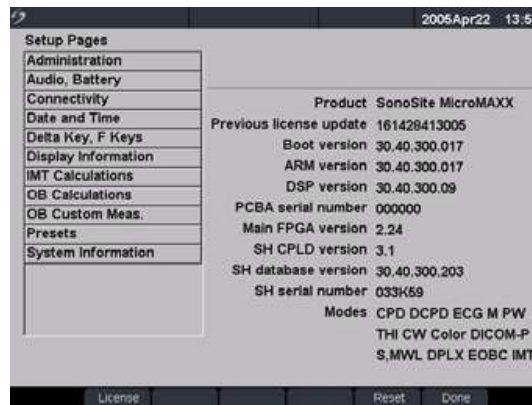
2005Apr22 13:5

Setup Pages
Administration
Audio, Battery
Connectivity
Date and Time
Delta Key, F Keys
Display Information
IMT Calculations
OB Calculations
OB Custom Meas.
Presets
System Information

| | |
|---|---|
| Product | SonoSite MicroMAXX |
| Previous license update | 161428413005 |
| Boot version | 30.40.300.017 |
| ARM version | 30.40.300.017 |
| DSP version | 30.40.300.09 |
| PCBA serial number | 000000 |
| Main FPGA version | 2.24 |
| SH CPLD version | 3.1 |
| SH database version | 30.40.300.203 |
| SH serial number | 033K59 |
| Modes | CPD DCPD ECG M PW THI CW Color DICOM-P S,MWL DPLX EOBC IMT |

License Reset Done